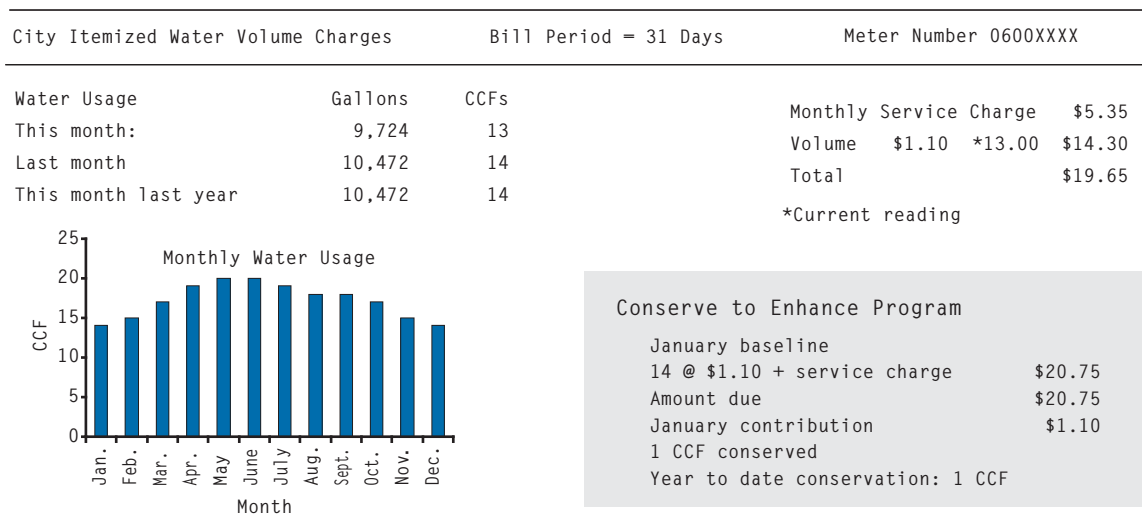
City Itemized Water Volume Charges Bill Period = 31 Days Meter Number 0600XXXX

| Water Usage | Gallons | CCFs |
|---|---|---|
| This month: | 9,724 | 13 |
| Last month | 10,472 | 14 |
| This month last year | 10,472 | 14 |

| Monthly Service Charge | | | $5.35 |
|---|---|---|---|
| Volume | $1.10 | *13.00 | $14.30 |
| Total | | | $19.65 |

*Current reading

Monthly Water Usage

25
20
15
10
5
0

CCF

Jan. Feb. Mar. Apr. May June July Aug. Sept. Oct. Nov. Dec.

Month

Conserve to Enhance Program

January baseline
14 @ $1.10 + service charge $20.75
Amount due $20.75
January contribution $1.10
1 CCF conserved
Year to date conservation: 1 CCF